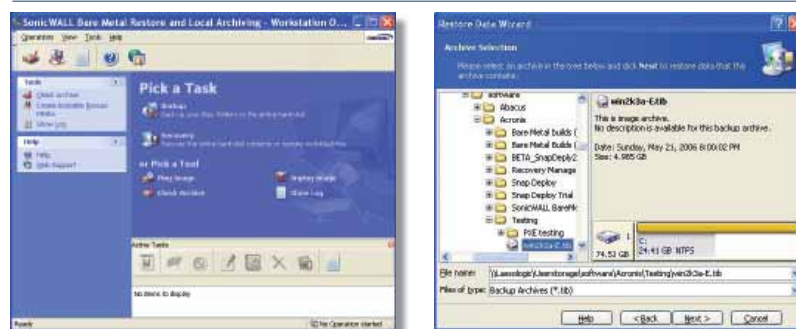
SonicWALL Bare Metal Restore and Local Archiving - Workstation O...

Operations View Tools Help

Tasks

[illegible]

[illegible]

Show Log

Help

Help

Web Support

Pick a Task

Backup

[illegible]

Recovery

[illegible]

or Pick a Tool

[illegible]

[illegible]

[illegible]

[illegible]

Active Tasks

No items to display

Ready

No Operation started

Restore Data Wizard

Archive Selection

Please select an archive in the tree below and click Next to restore data that the archive contains.

software

Abacus

Acronis

Bare Metal builds (

Bare Metal Builds (

BETA_SnapDeploy2

Recovery Manage

Snap Deploy

Snap Deploy Trial

SonicWALL BareM

Testing

PXE testing

win2k3a-E.tib

win2k3a-E.tib

This is image archive.

No description is available for this backup archive.

Date: Sunday, May 21, 2006 8:00:02 PM

Size: 4.985 GB

1

74.53 GB

C:

24.41 GB NTFS

File name: \\Lassologic\Userstorage\software\Acronis\Testing\win2k3a-E.tib

Files of type: Backup Archives (*.tib)

Help

< Back

Next >

Cancel